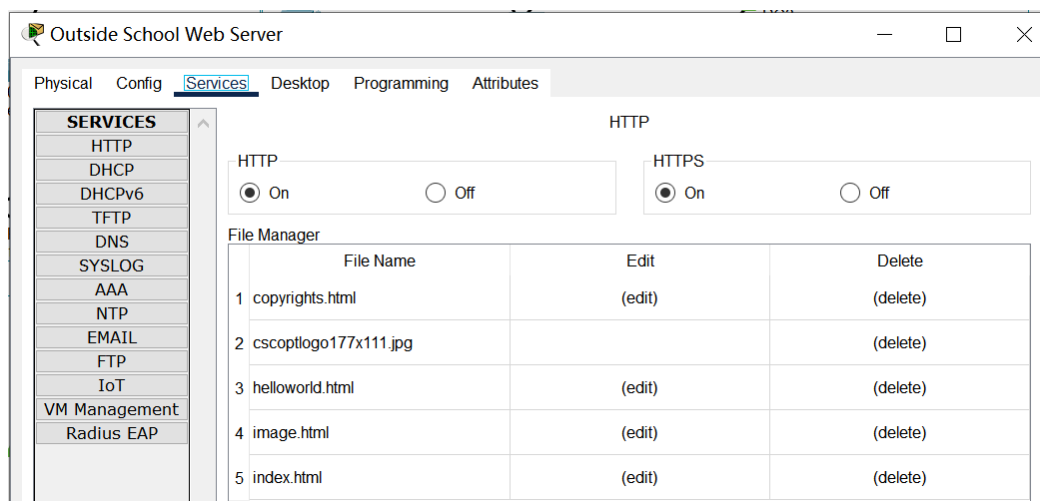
Outside School Web Server

Physical Config Services Desktop Programming Attributes

SERVICES
HTTP
DHCP
DHCPv6
TFTP
DNS
SYSLOG
AAA
NTP
EMAIL
FTP
IoT
VM Management
Radius EAP

HTTP

HTTP
On Off

HTTPS
On Off

File Manager

| | File Name | Edit | Delete |
|---|---|---|---|
| 1 | copyrights.html | (edit) | (delete) |
| 2 | cscoptlogo177x111.jpg | | (delete) |
| 3 | helloworld.html | (edit) | (delete) |
| 4 | image.html | (edit) | (delete) |
| 5 | index.html | (edit) | (delete) |